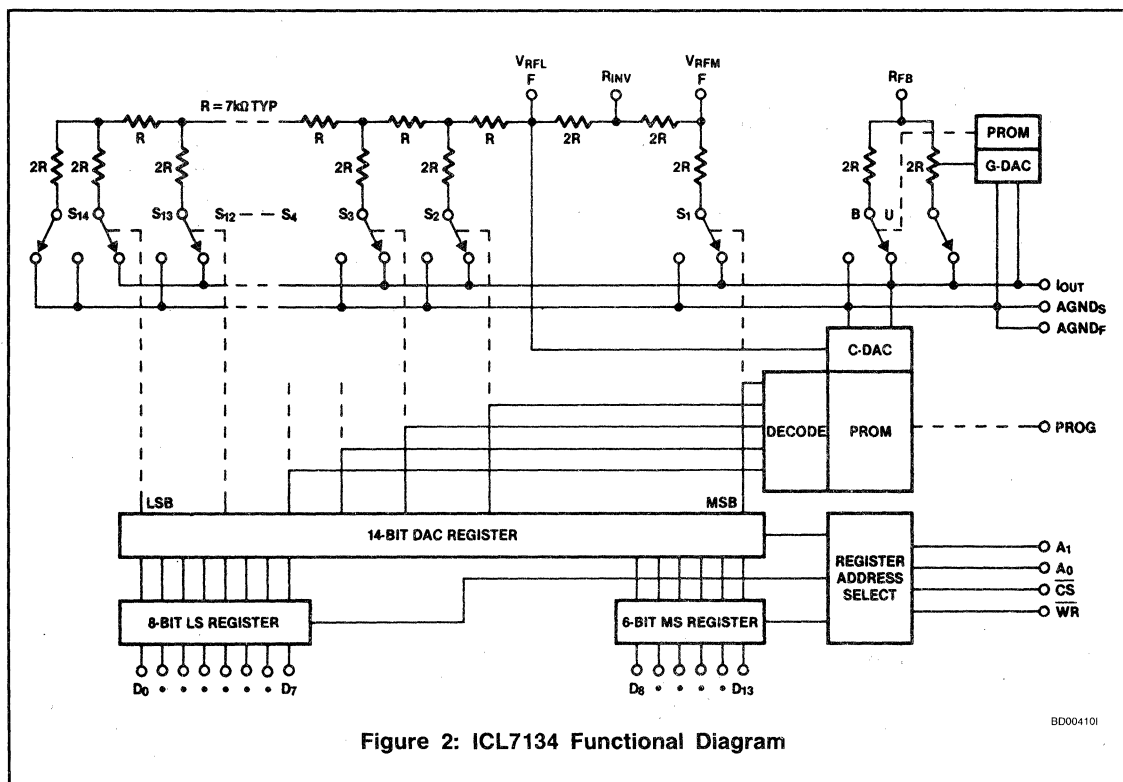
$V_{RFL}$
F
$R_{INV}$
$V_{RFM}$
F
$R_{FB}$
PROM
G-DAC
R = 7kΩ TYP
R
R
R
R
2R
2R
2R
2R
2R
2R
2R
2R
2R
2R
$S_{14}$
$S_{13}$
$S_{12}$ — — $S_4$
$S_3$
$S_2$
$S_1$
B
U
$I_{OUT}$
$AGND_S$
$AGND_F$
C-DAC
DECODE
PROM
PROG
LSB
MSB
14-BIT DAC REGISTER
REGISTER ADDRESS SELECT
$A_1$
$A_0$
$\overline{CS}$
$\overline{WR}$
8-BIT LS REGISTER
6-BIT MS REGISTER
$D_0$ • • • • • • $D_7$
$D_8$ • • • • $D_{13}$
BD00410I

Figure 2: ICL7134 Functional Diagram